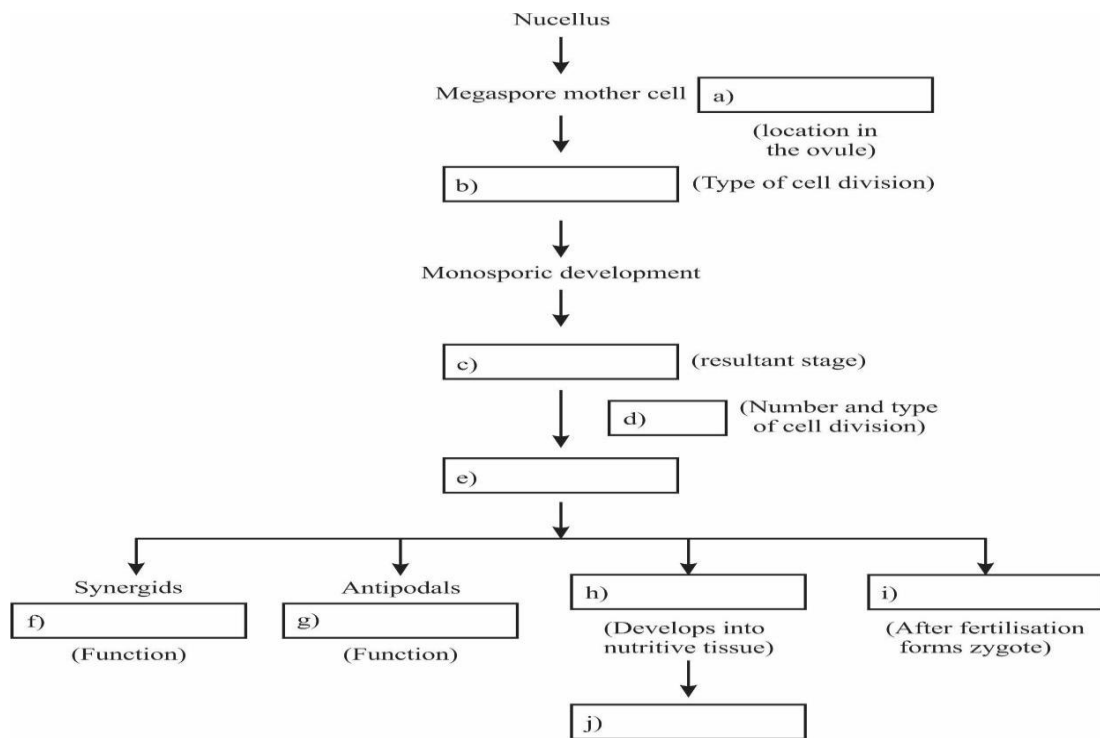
Nucellus

Megaspore mother cell a)

(location in the ovule)

b) (Type of cell division)

Monosporic development

c) (resultant stage)

d) (Number and type of cell division)

e)

Synergids

f)

(Function)

Antipodals

g)

(Function)

h)

(Develops into nutritive tissue)

j)

i)

(After fertilisation forms zygote)